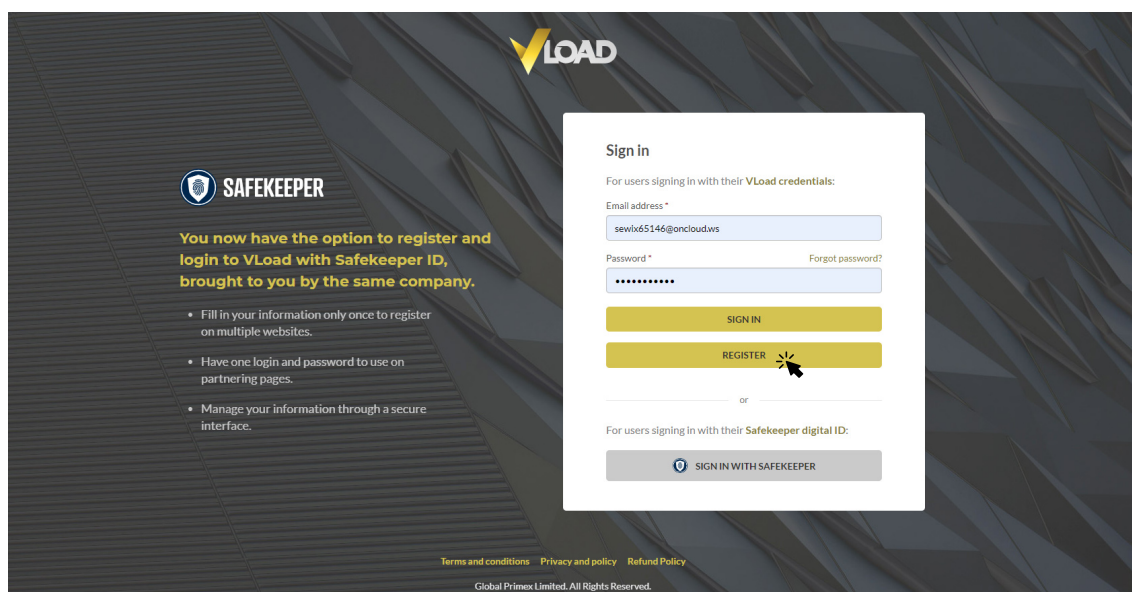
VLOAD

SAFEKEEPER

You now have the option to register and login to VLoad with Safekeeper ID, brought to you by the same company.

- Fill in your information only once to register on multiple websites.
- Have one login and password to use on partnering pages.
- Manage your information through a secure interface.

Sign in

For users signing in with their VLoad credentials:

Email address *

sewlx65146@oncloud.ws

Password *

Forgot password?

•••••••••••

SIGN IN

REGISTER

or

For users signing in with their Safekeeper digital ID:

SIGN IN WITH SAFEKEEPER

Terms and conditions Privacy and policy Refund Policy

Global Primex Limited. All Rights Reserved.